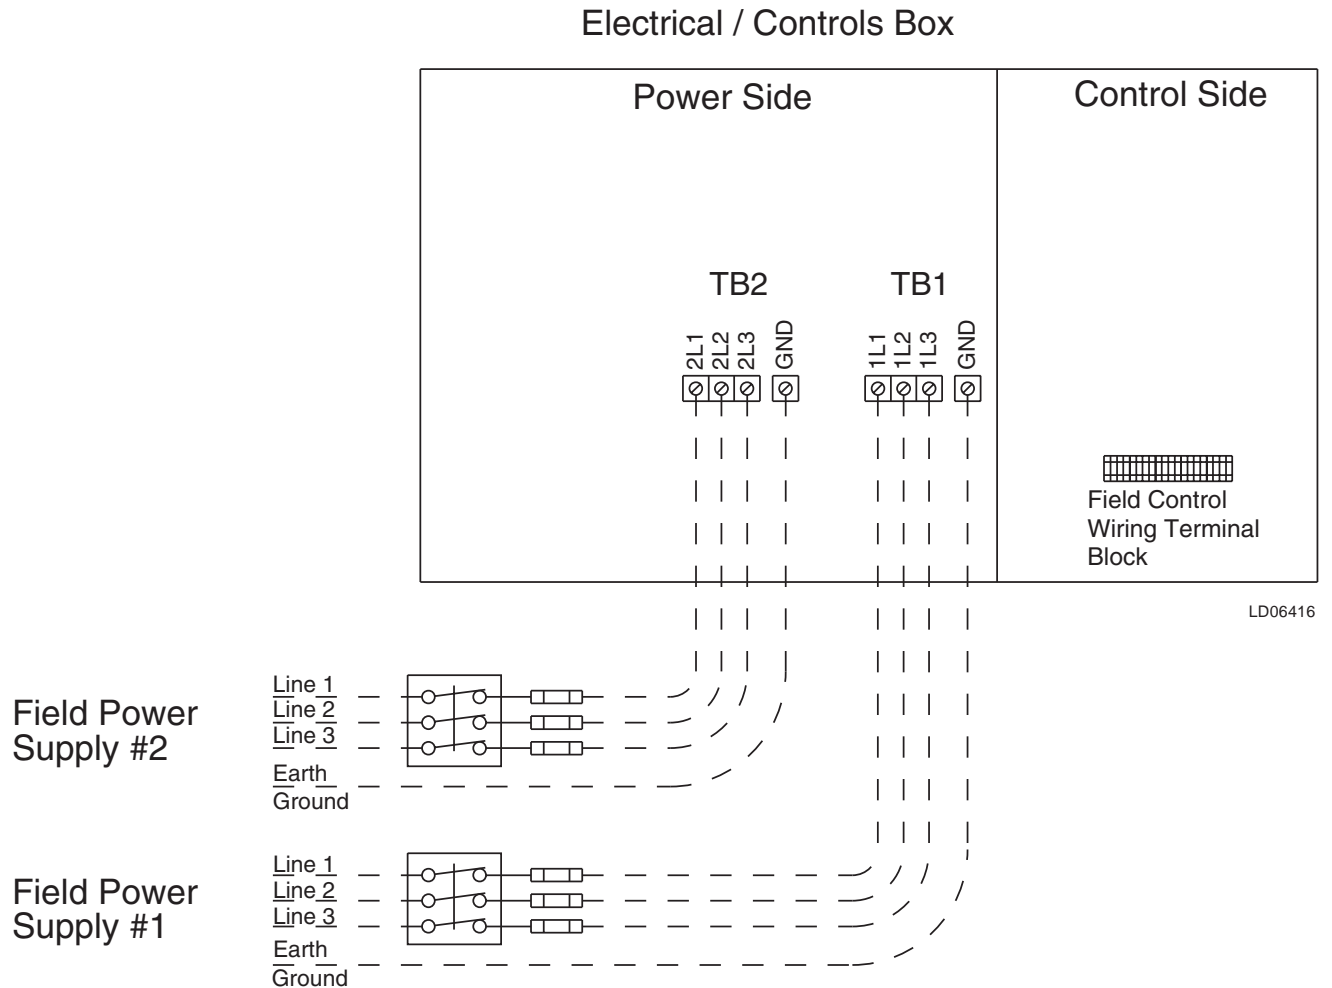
Electrical / Controls Box

Power Side

Control Side

TB2

TB1

2L1 2L2 2L3 GND

1L1 1L2 1L3 GND

Field Control Wiring Terminal Block

LD06416

Field Power Supply #2

Line 1
Line 2
Line 3
Earth
Ground

Field Power Supply #1

Line 1
Line 2
Line 3
Earth
Ground